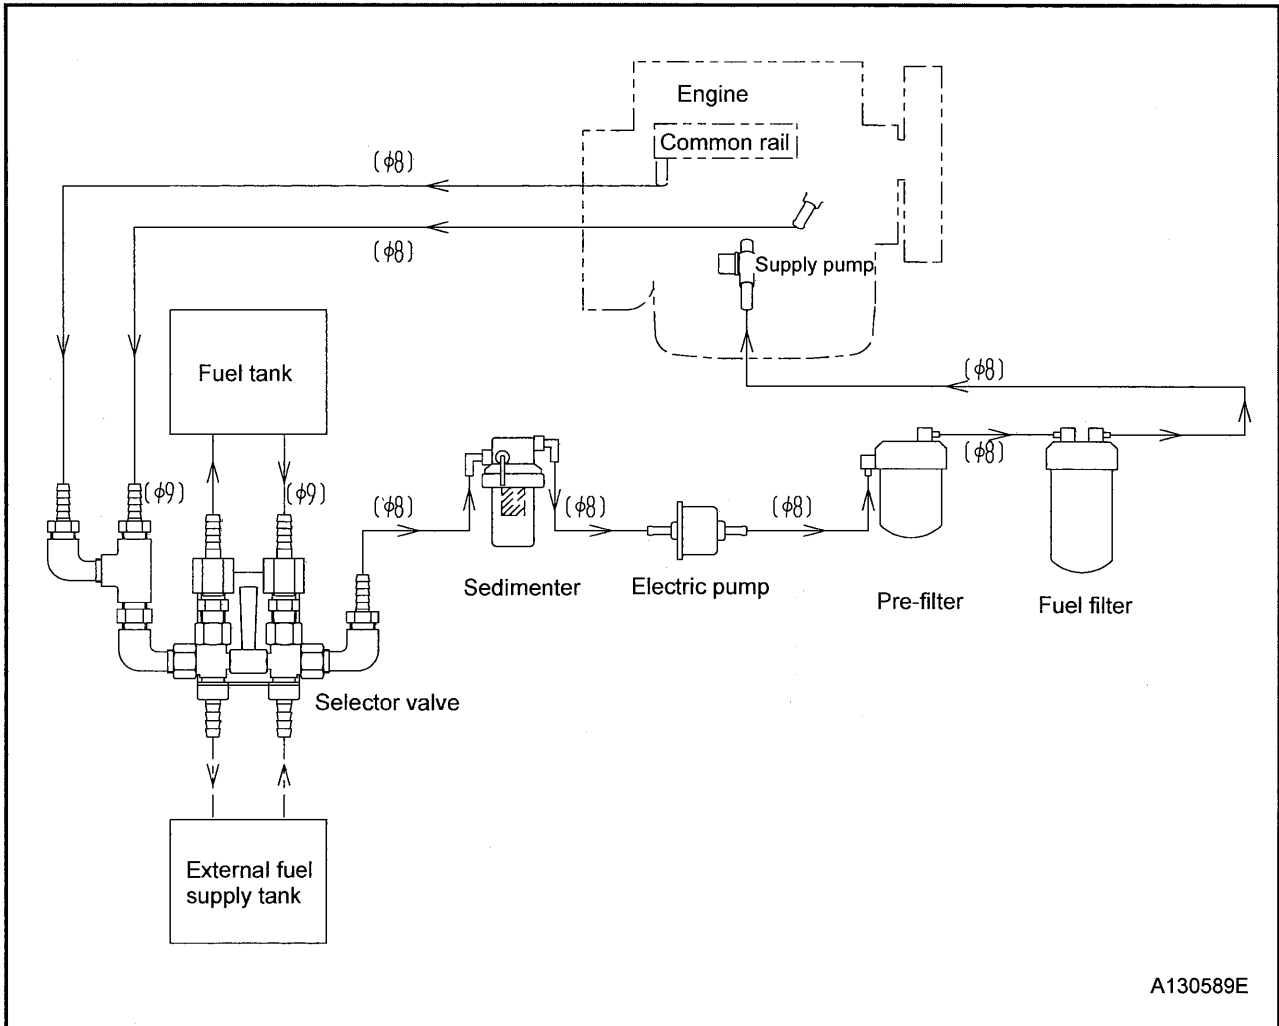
Engine

Common rail

($\phi 8$)

($\phi 8$)

Supply pump

Fuel tank

($\phi 8$)

($\phi 9$)

($\phi 9$)

($\phi 8$)

($\phi 8$)

($\phi 8$)

($\phi 8$)

Sedimenter

Electric pump

Pre-filter

Fuel filter

Selector valve

External fuel supply tank

A130589E